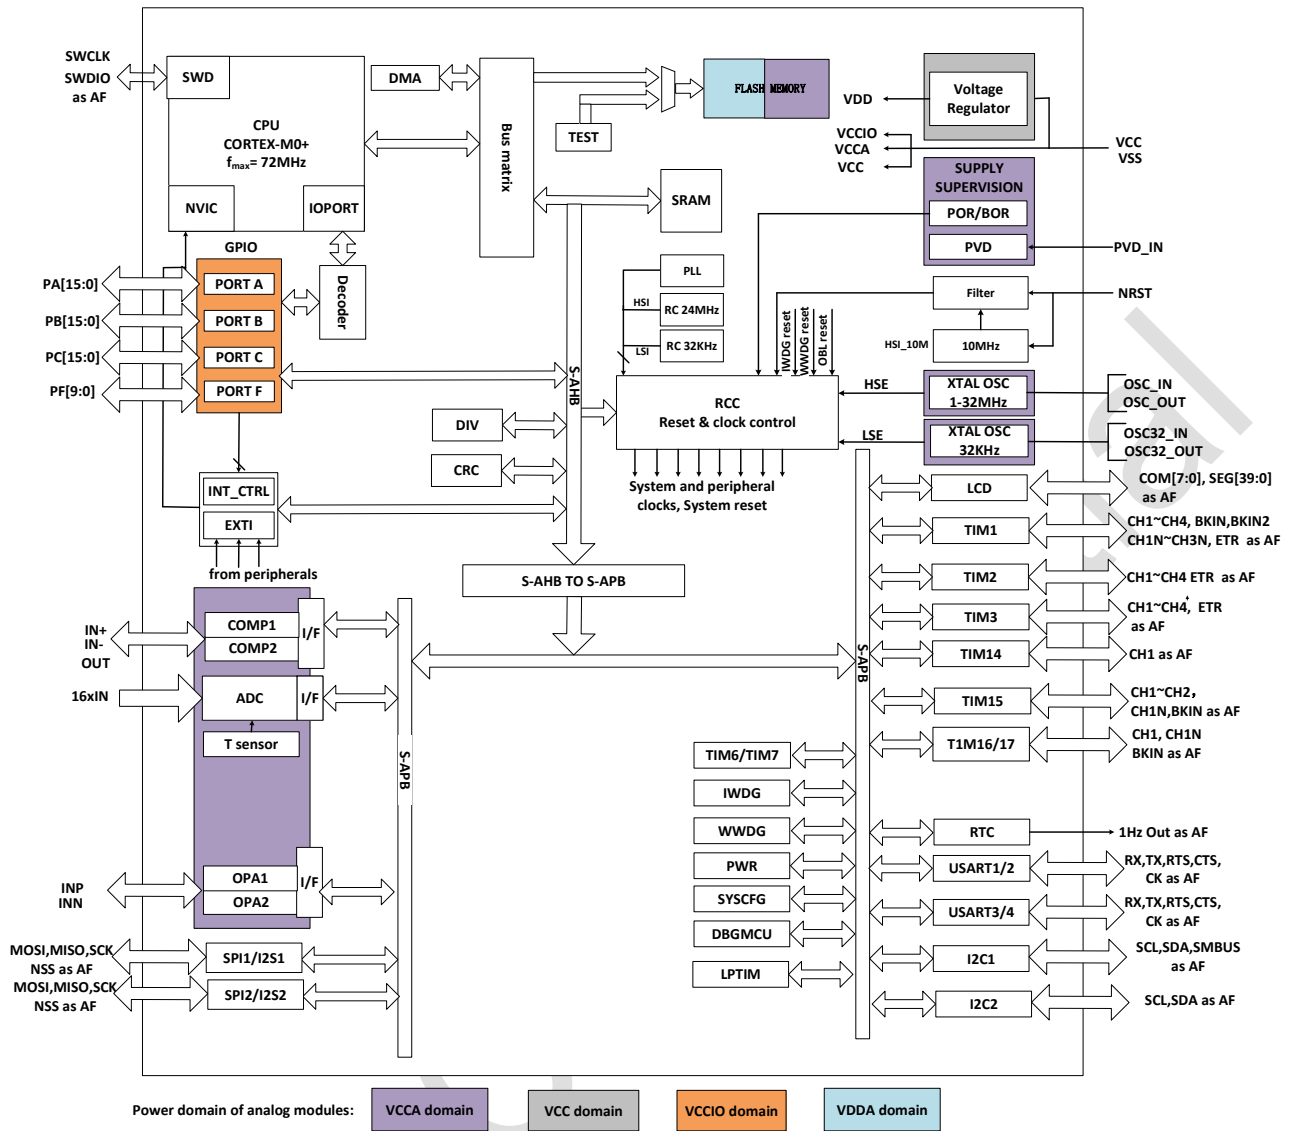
SWCLK
SWDIO
as AF

SWD

CPU
CORTEX-M0+
$f_{max}$= 72MHz

NVIC

IOPORT

DMA

Bus matrix

TEST

FLASH MEMORY

Voltage Regulator

VDD

VCCIO
VCCA
VCC

VCC
VSS

SUPPLY SUPERVISION

POR/BOR

PVD

PVD_IN

SRAM

GPIO

PA[15:0]
PB[15:0]
PC[15:0]
PF[9:0]

PORT A
PORT B
PORT C
PORT F

Decoder

PLL
HSI
RC 24MHz
LSI
RC 32KHz

IWDG reset
WWDG reset
OBL reset

Filter

NRST

HSI_10M

10MHz

S-AHB

RCC
Reset & clock control

HSE

XTAL OSC
1-32MHz

OSC_IN
OSC_OUT

LSE

XTAL OSC
32KHz

OSC32_IN
OSC32_OUT

DIV

CRC

System and peripheral clocks, System reset

INT_CTRL

EXTI

from peripherals

S-AHB TO S-APB

LCD

COM[7:0], SEG[39:0]
as AF

TIM1

CH1~CH4, BKIN,BKIN2
CH1N~CH3N, ETR as AF

TIM2

CH1~CH4 ETR as AF

TIM3

CH1~CH4, ETR
as AF

TIM14

CH1 as AF

TIM15

CH1~CH2,
CH1N,BKIN as AF

T1M16/17

CH1, CH1N
BKIN as AF

IN+
IN-
OUT

COMP1
COMP2

I/F

16xIN

ADC

I/F

T sensor

S-APB

S-APB

TIM6/TIM7

IWDG

WWDG

PWR

SYSCFG

DBGMCU

LPTIM

RTC

1Hz Out as AF

USART1/2

RX,TX,RTS,CTS,
CK as AF

USART3/4

RX,TX,RTS,CTS,
CK as AF

I2C1

SCL,SDA,SMBUS
as AF

I2C2

SCL,SDA as AF

INP
INN

OPA1
OPA2

I/F

MOSI,MISO,SCK
NSS as AF

SPI1/I2S1

MOSI,MISO,SCK
NSS as AF

SPI2/I2S2

Power domain of analog modules:

VCCA domain

VCC domain

VCCIO domain

VDDA domain